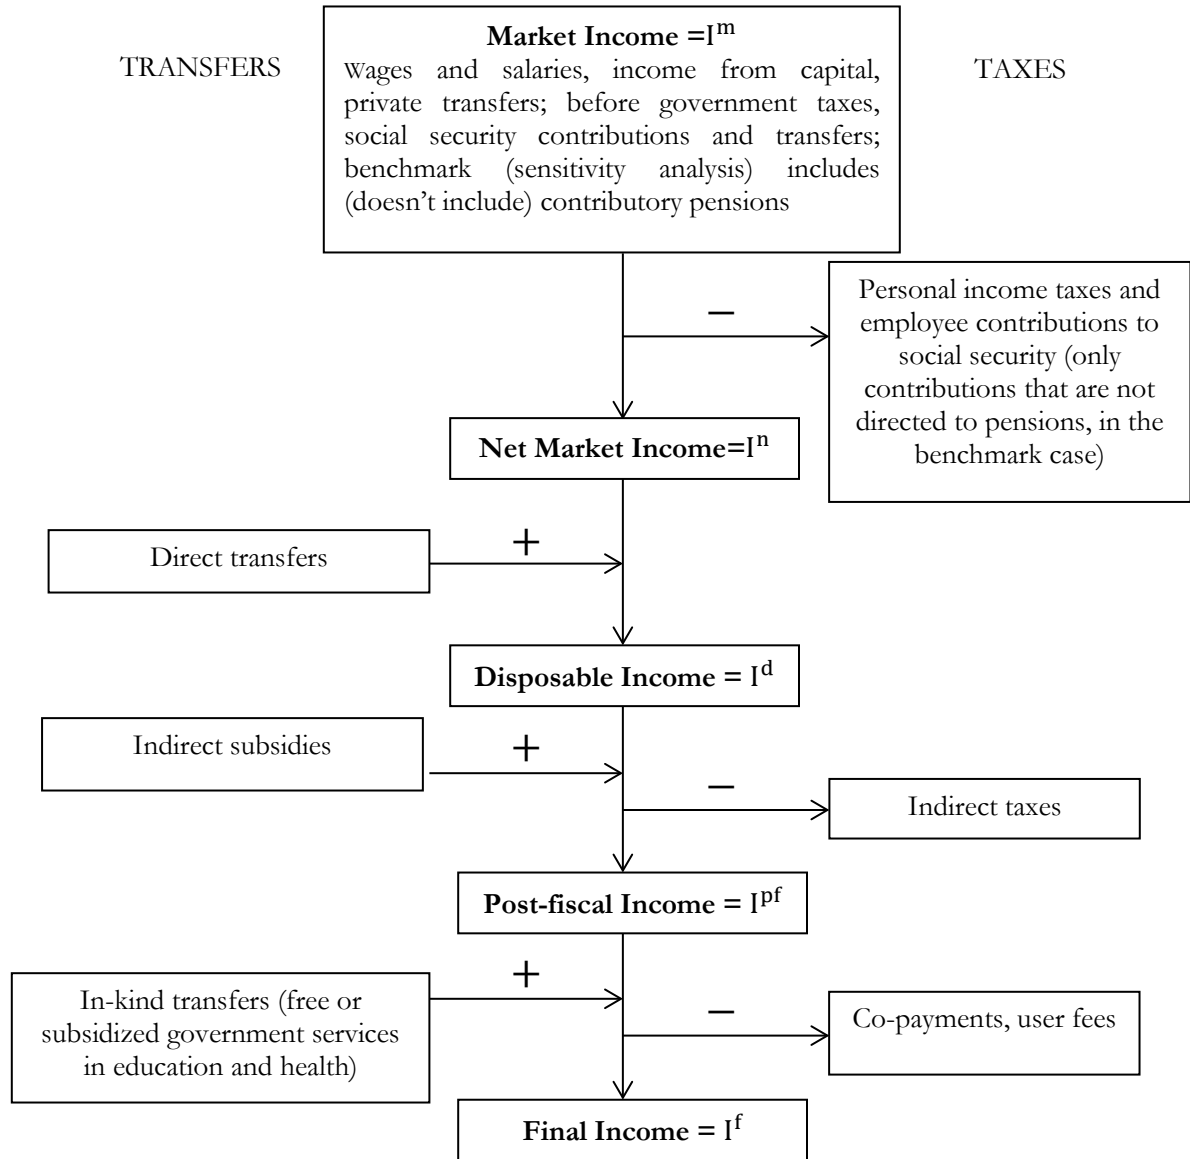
TRANSFERS

**Market Income** $=I^m$
Wages and salaries, income from capital, private transfers; before government taxes, social security contributions and transfers; benchmark (sensitivity analysis) includes (doesn't include) contributory pensions

TAXES

−

Personal income taxes and employee contributions to social security (only contributions that are not directed to pensions, in the benchmark case)

**Net Market Income**$=I^n$

Direct transfers

+

**Disposable Income** $= I^d$

Indirect subsidies

+

−

Indirect taxes

**Post-fiscal Income** $= I^{pf}$

In-kind transfers (free or subsidized government services in education and health)

+

−

Co-payments, user fees

**Final Income** $= I^f$